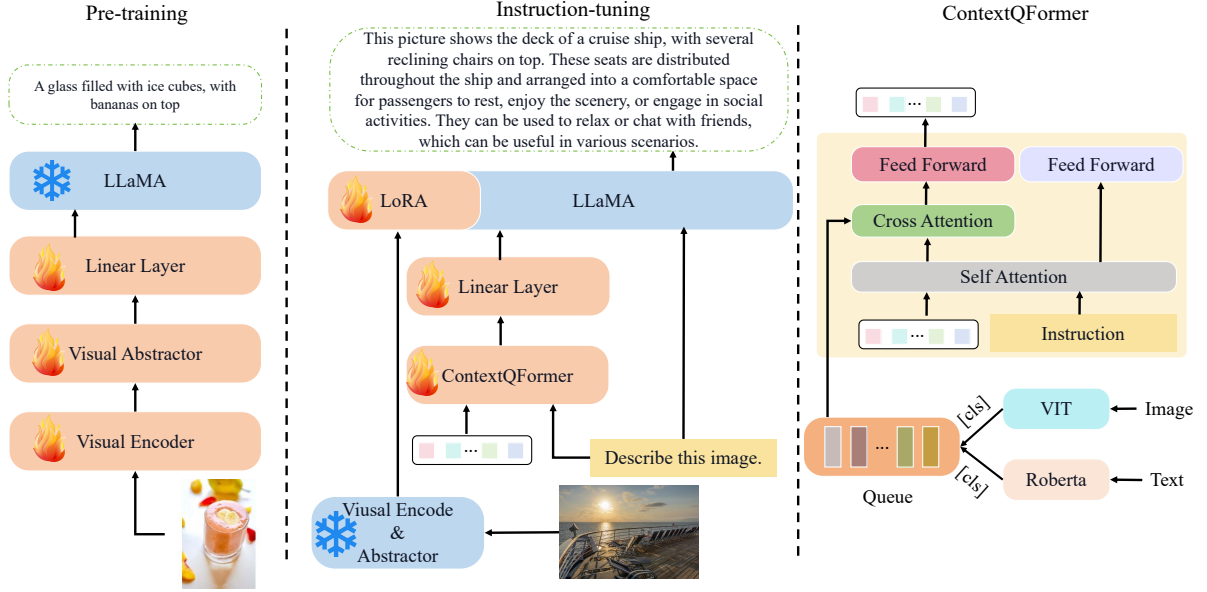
Pre-training

A glass filled with ice cubes, with bananas on top

LLaMA

Linear Layer

Visual Abstractor

Visual Encoder

Instruction-tuning

This picture shows the deck of a cruise ship, with several reclining chairs on top. These seats are distributed throughout the ship and arranged into a comfortable space for passengers to rest, enjoy the scenery, or engage in social activities. They can be used to relax or chat with friends, which can be useful in various scenarios.

LoRA

LLaMA

Linear Layer

ContextQFormer

...

Describe this image.

Viusal Encode & Abstractor

ContextQFormer

...

Feed Forward

Feed Forward

Cross Attention

Self Attention

...

Instruction

[cls]

VIT

Image

...

[cls]

Roberta

Text

Queue